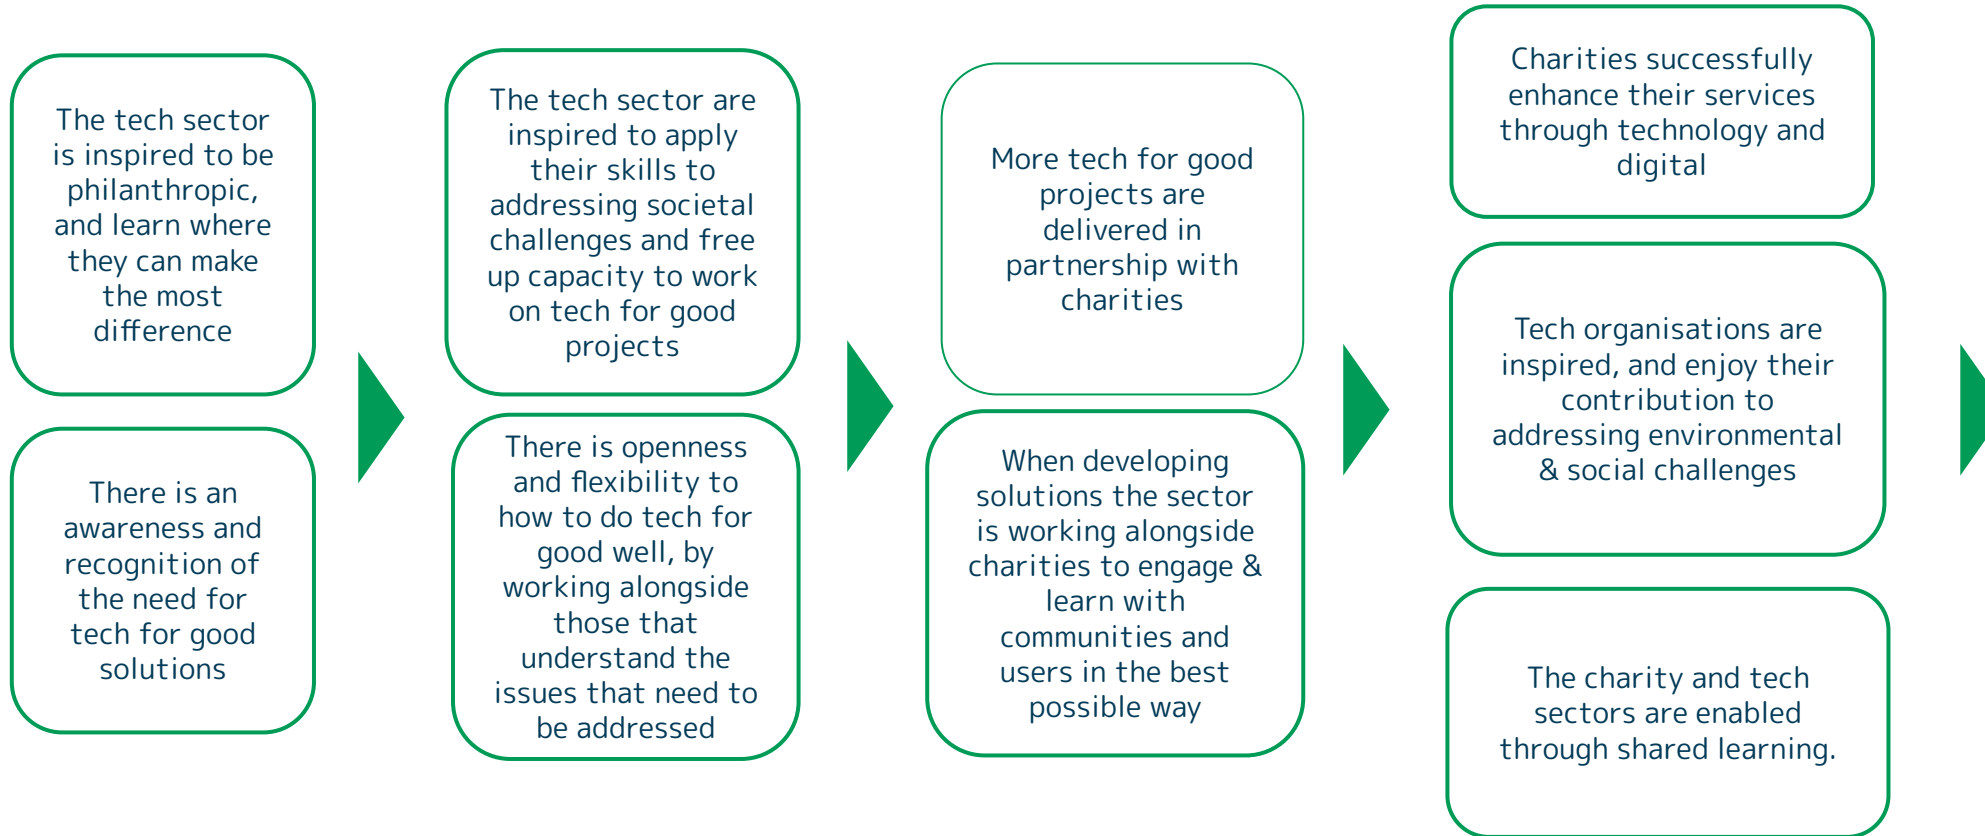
The tech sector is inspired to be philanthropic, and learn where they can make the most difference

There is an awareness and recognition of the need for tech for good solutions

The tech sector are inspired to apply their skills to addressing societal challenges and free up capacity to work on tech for good projects

There is openness and flexibility to how to do tech for good well, by working alongside those that understand the issues that need to be addressed

More tech for good projects are delivered in partnership with charities

When developing solutions the sector is working alongside charities to engage & learn with communities and users in the best possible way

Charities successfully enhance their services through technology and digital

Tech organisations are inspired, and enjoy their contribution to addressing environmental & social challenges

The charity and tech sectors are enabled through shared learning.